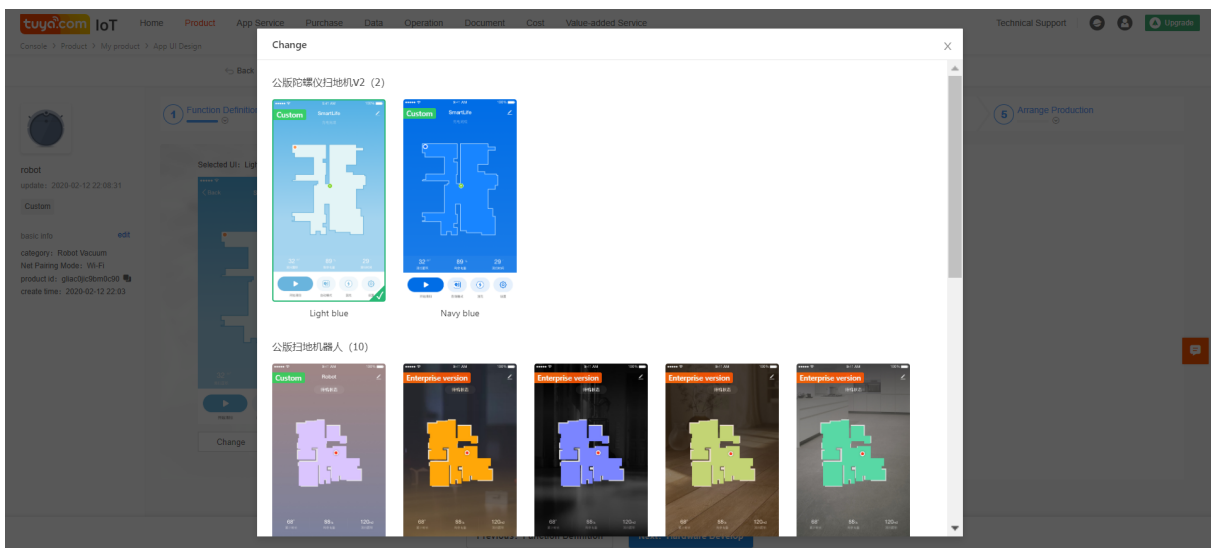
tuya.com IoT Home Product App Service Purchase Data Operation Document Cost Value-added Service Technical Support Upgrade

Console > Product > My product > App UI Design

Back

1 Function Definition

5 Arrange Production

robot

update: 2020-02-12 22:08:31

Custom

basic info edit

category: Robot Vacuum

Net Pairing Mode: Wi-Fi

product id: gitac0pc9tm0c90

create time: 2020-02-12 22:03

Selected UI: Ligh

Change

Change

公版陀螺仪扫地机V2 (2)

Custom SmartLife

Custom SmartLife

Light blue

Navy blue

公版扫地机器人 (10)

Custom Robot

Enterprise version

Enterprise version

Enterprise version

Enterprise version